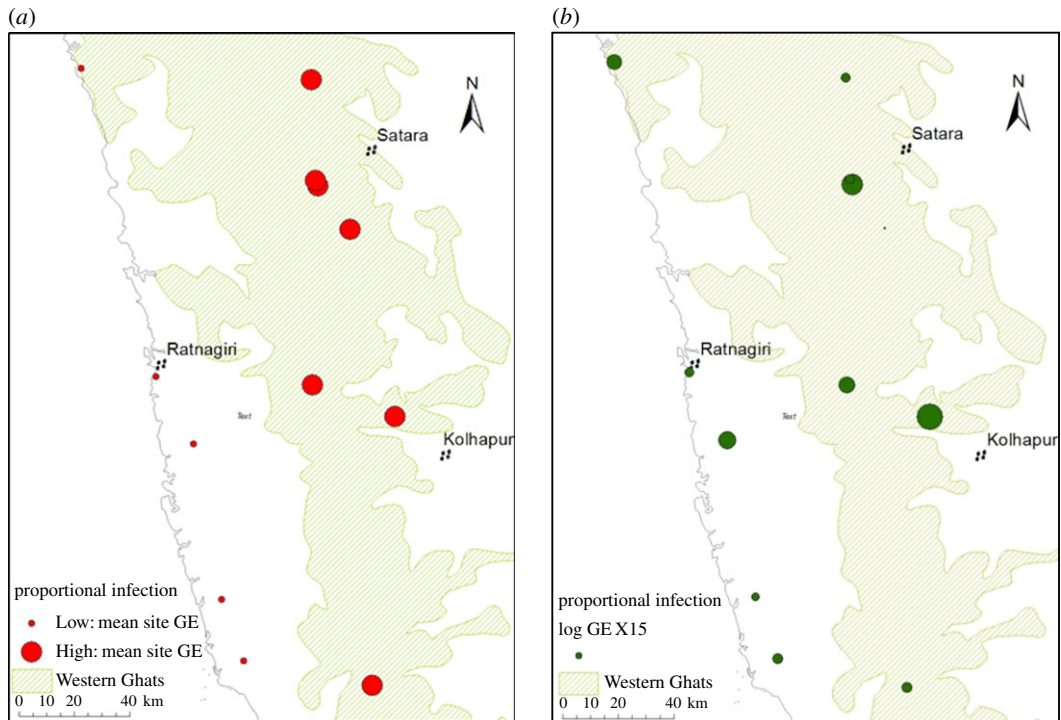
(a)

N

Satara

Ratnagiri

Text

Kolhapur

proportional infection

Low: mean site GE

High: mean site GE

Western Ghats

0 10 20 40 km

(b)

N

Satara

Ratnagiri

Text

Kolhapur

proportional infection

log GE X15

Western Ghats

0 10 20 40 km